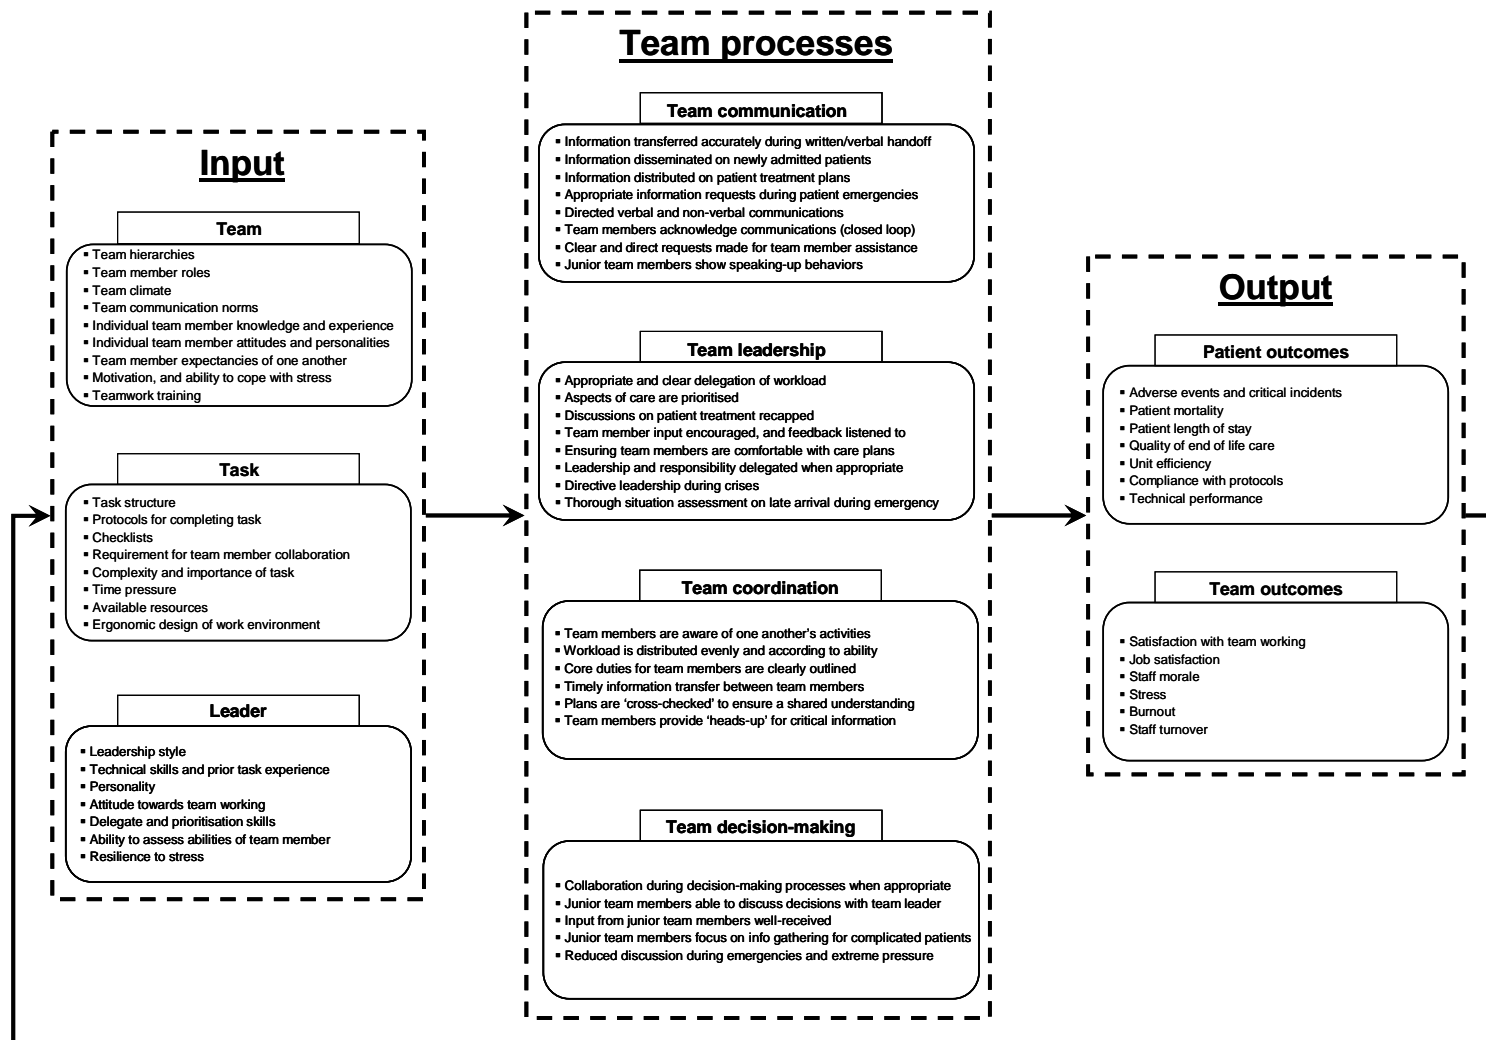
Input

Team
▪ Team hierarchies
▪ Team member roles
▪ Team climate
▪ Team communication norms
▪ Individual team member knowledge and experience
▪ Individual team member attitudes and personalities
▪ Team member expectancies of one another
▪ Motivation, and ability to cope with stress
▪ Teamwork training

Task
▪ Task structure
▪ Protocols for completing task
▪ Checklists
▪ Requirement for team member collaboration
▪ Complexity and importance of task
▪ Time pressure
▪ Available resources
▪ Ergonomic design of work environment

Leader
▪ Leadership style
▪ Technical skills and prior task experience
▪ Personality
▪ Attitude towards team working
▪ Delegate and prioritisation skills
▪ Ability to assess abilities of team member
▪ Resilience to stress

Team processes

Team communication
▪ Information transferred accurately during written/verbal handoff
▪ Information disseminated on newly admitted patients
▪ Information distributed on patient treatment plans
▪ Appropriate information requests during patient emergencies
▪ Directed verbal and non-verbal communications
▪ Team members acknowledge communications (closed loop)
▪ Clear and direct requests made for team member assistance
▪ Junior team members show speaking-up behaviors

Team leadership
▪ Appropriate and clear delegation of workload
▪ Aspects of care are prioritised
▪ Discussions on patient treatment recapped
▪ Team member input encouraged, and feedback listened to
▪ Ensuring team members are comfortable with care plans
▪ Leadership and responsibility delegated when appropriate
▪ Directive leadership during crises
▪ Thorough situation assessment on late arrival during emergency

Team coordination
▪ Team members are aware of one another's activities
▪ Workload is distributed evenly and according to ability
▪ Core duties for team members are clearly outlined
▪ Timely information transfer between team members
▪ Plans are 'cross-checked' to ensure a shared understanding
▪ Team members provide 'heads-up' for critical information

Team decision-making
▪ Collaboration during decision-making processes when appropriate
▪ Junior team members able to discuss decisions with team leader
▪ Input from junior team members well-received
▪ Junior team members focus on info gathering for complicated patients
▪ Reduced discussion during emergencies and extreme pressure

Output

Patient outcomes
▪ Adverse events and critical incidents
▪ Patient mortality
▪ Patient length of stay
▪ Quality of end of life care
▪ Unit efficiency
▪ Compliance with protocols
▪ Technical performance

Team outcomes
▪ Satisfaction with team working
▪ Job satisfaction
▪ Staff morale
▪ Stress
▪ Burnout
▪ Staff turnover